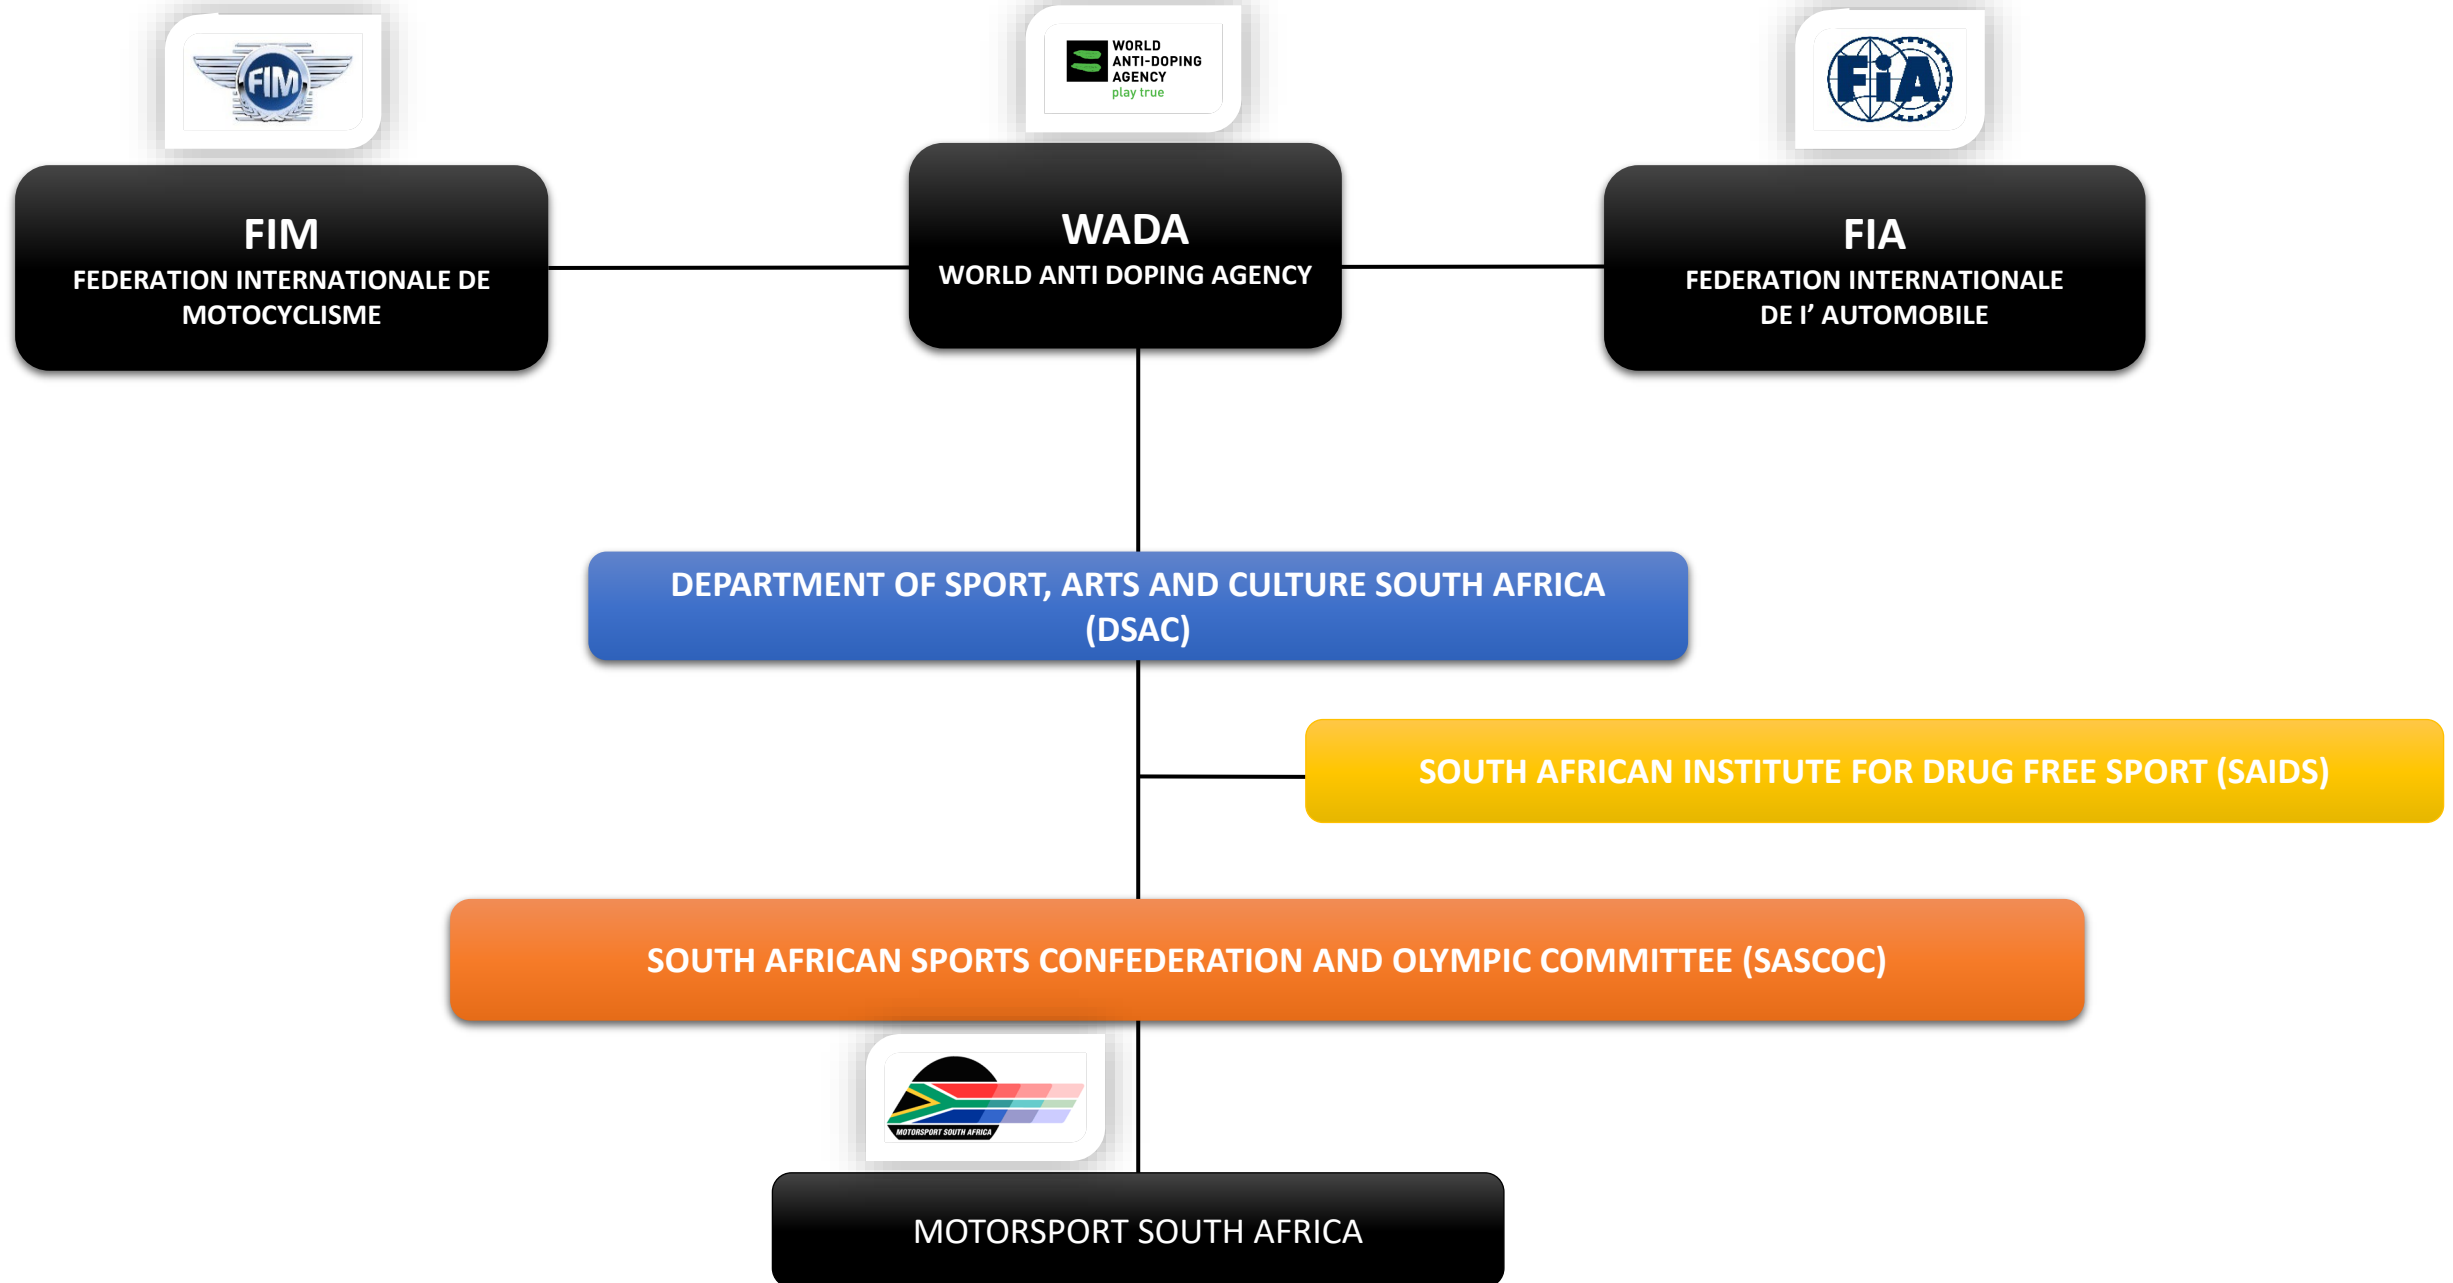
FIM

WORLD ANTI-DOPING AGENCY play true

FIA

FIM
FEDERATION INTERNATIONALE DE MOTOCYCLISME

WADA
WORLD ANTI DOPING AGENCY

FIA
FEDERATION INTERNATIONALE DE l' AUTOMOBILE

DEPARTMENT OF SPORT, ARTS AND CULTURE SOUTH AFRICA (DSAC)

SOUTH AFRICAN INSTITUTE FOR DRUG FREE SPORT (SAIDS)

SOUTH AFRICAN SPORTS CONFEDERATION AND OLYMPIC COMMITTEE (SASCOC)

MOTORSPORT SOUTH AFRICA

MOTORSPORT SOUTH AFRICA